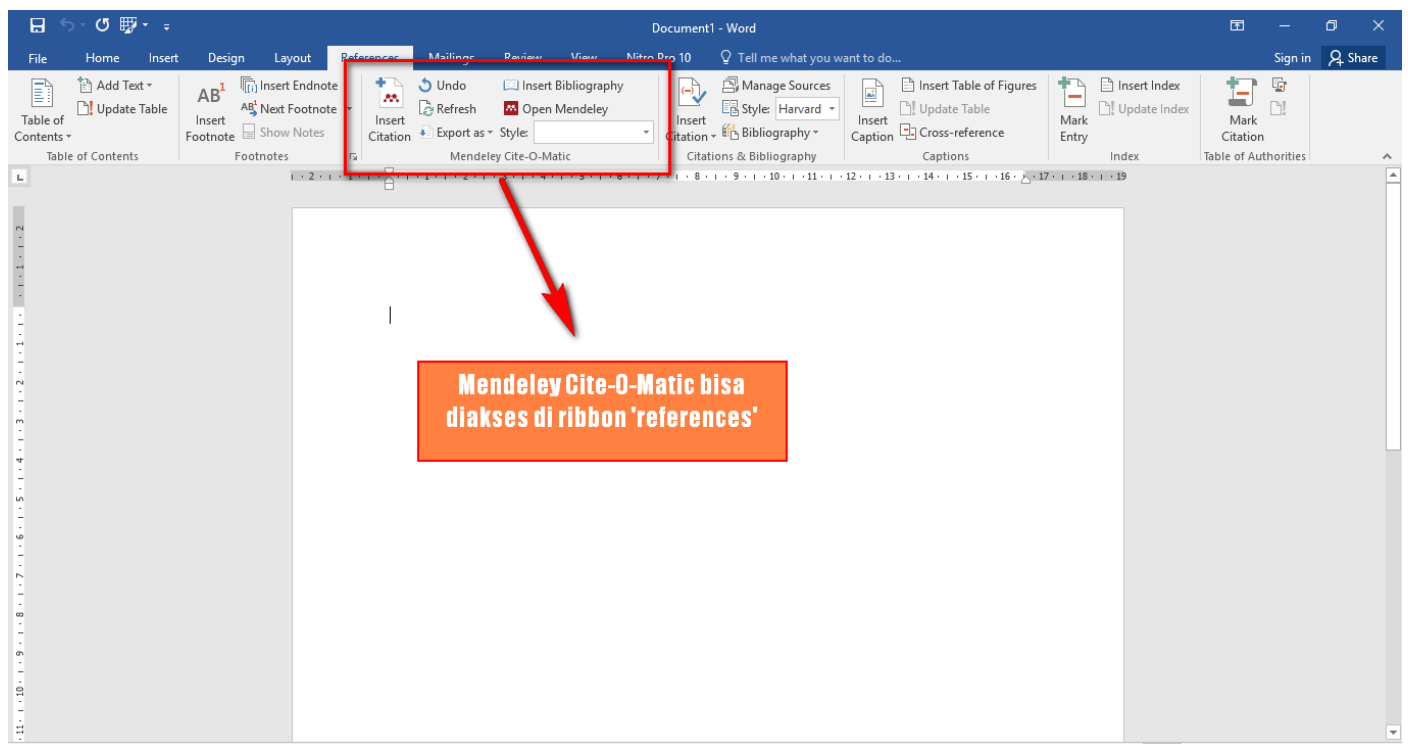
Document1 - Word

File Home Insert Design Layout References Mailings Review View Nitro Pro 10 Tell me what you want to do... Sign in Share

Table of Contents
Add Text
Update Table
Table of Contents

AB¹
Insert Footnote
Insert Endnote
Next Footnote
Show Notes
Footnotes

Insert Citation
Undo
Refresh
Export as
Insert Bibliography
Open Mendeley
Style:
Mendeley Cite-O-Matic

Insert Citation
Manage Sources
Style: Harvard
Bibliography
Citations & Bibliography

Insert Caption
Insert Table of Figures
Update Table
Cross-reference
Captions

Mark Entry
Insert Index
Update Index
Index

Mark Citation
Table of Authorities

Mendeley Cite-O-Matic bisa diakses di ribbon 'references'